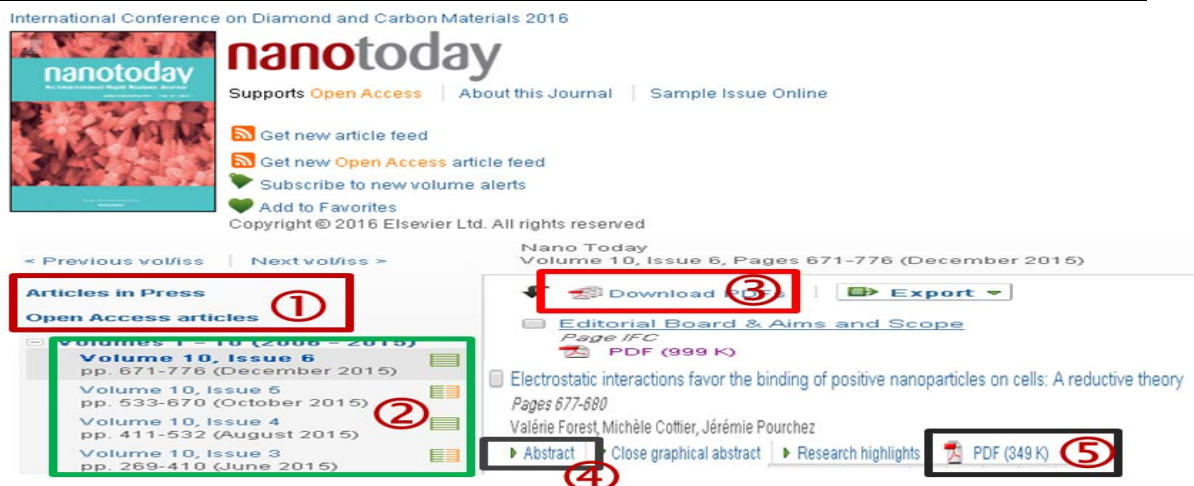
International Conference on Diamond and Carbon Materials 2016

nanotoday

nanotoday

Supports Open Access | About this Journal | Sample Issue Online

Get new article feed

Get new Open Access article feed

Subscribe to new volume alerts

Add to Favorites

Copyright © 2016 Elsevier Ltd. All rights reserved

< Previous vol/iss | Next vol/iss >

Articles in Press

Open Access articles

①

Volumes 1 - 10 (2006 - 2015)

Volume 10, Issue 6
pp. 671-776 (December 2015)

Volume 10, Issue 5
pp. 533-670 (October 2015)

Volume 10, Issue 4
pp. 411-532 (August 2015)

Volume 10, Issue 3
pp. 269-410 (June 2015)

②

Nano Today
Volume 10, Issue 6, Pages 671-776 (December 2015)

Download PDFs ③ | Export

Editorial Board & Aims and Scope
Page IFC
PDF (999 K)

Electrostatic interactions favor the binding of positive nanoparticles on cells: A reductive theory
Pages 677-680
Valérie Forest, Michèle Cottier, Jérémie Pourchez

Abstract ④ | Close graphical abstract | Research highlights | PDF (349 K) ⑤